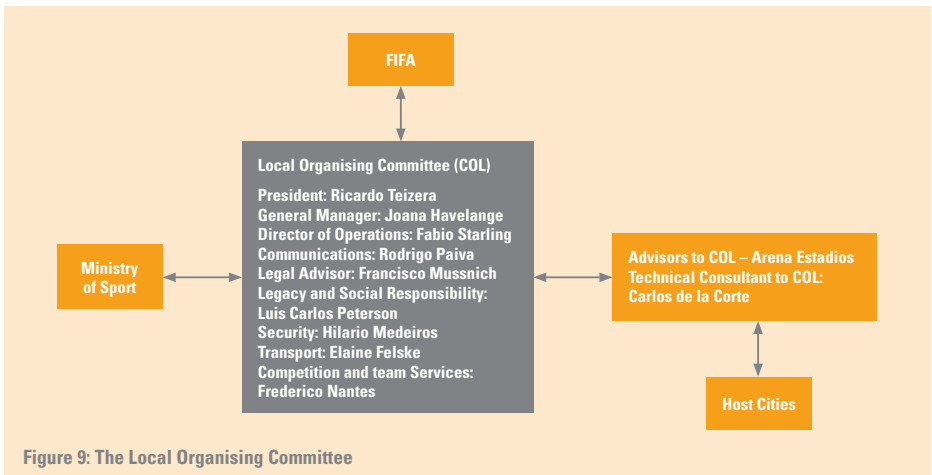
FIFA

Ministry of Sport

Local Organising Committee (COL)

President: Ricardo Teizera
General Manager: Joana Havelange
Director of Operations: Fabio Starling
Communications: Rodrigo Paiva
Legal Advisor: Francisco Mussnich
Legacy and Social Responsibility: Luis Carlos Peterson
Security: Hilario Medeiros
Transport: Elaine Felske
Competition and team Services: Frederico Nantes

Advisors to COL – Arena Estadios
Technical Consultant to COL: Carlos de la Corte

Host Cities

Figure 9: The Local Organising Committee